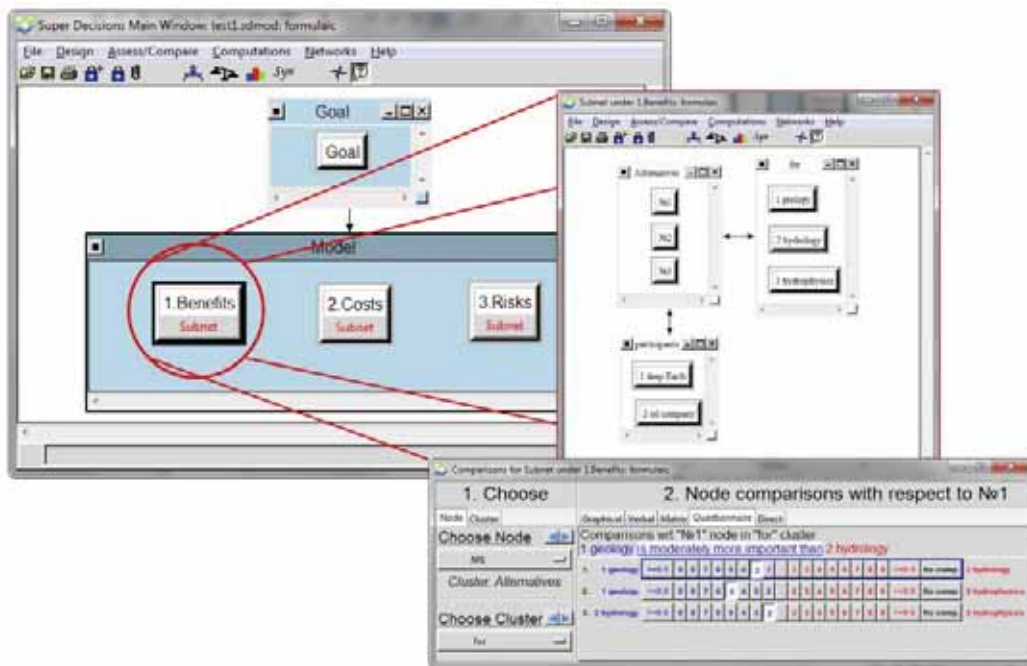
Super Decisions Main Window: test1.sdmod: formulaic
File Design Assess/Compare Computations Networks Help
Sys

Goal
Goal

Model
1.Benefits
Subnet
2.Costs
Subnet
3.Risks
Subnet

Subnet under 1.Benefits: formulaic
File Design Assess/Compare Computations Networks Help
Sys
Alternatives
№1
№2
№3
for
1 geology
2 hydrology
3 hydrophysics
participants
1 deep Tech
2 oil company

Comparisons for Subnet under 1Benefits: formulaic
1. Choose
2. Node comparisons with respect to №1
Node Cluster
Graphical Verbal Matrix Questionnaire Direct
Choose Node
№1
Cluster: Alternatives
Choose Cluster
for
Comparisons wrt "№1" node in "for" cluster
1 geology is moderately more important than 2 hydrology
1. 1 geology >=9.5 9 8 7 6 5 4 3 2 1 2 3 4 5 6 7 8 9 >=9.5 No comp. 2 hydrology
2. 1 geology >=9.5 9 8 7 6 5 4 3 2 1 2 3 4 5 6 7 8 9 >=9.5 No comp. 3 hydrophysics
3. 2 hydrology >=9.5 9 8 7 6 5 4 3 2 1 2 3 4 5 6 7 8 9 >=9.5 No comp. 3 hydrophysics